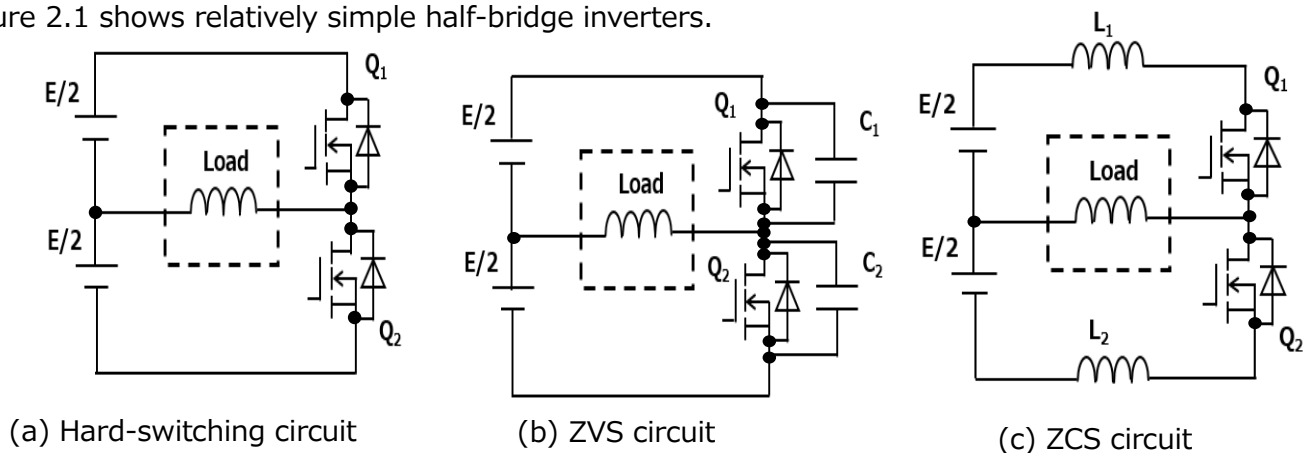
ure 2.1 shows relatively simple half-bridge inverters.

E/2
E/2
Load
$Q_1$
$Q_2$

E/2
E/2
Load
$Q_1$
$Q_2$
$C_1$
$C_2$

$L_1$
E/2
E/2
Load
$Q_1$
$Q_2$
$L_2$

(a) Hard-switching circuit
(b) ZVS circuit
(c) ZCS circuit